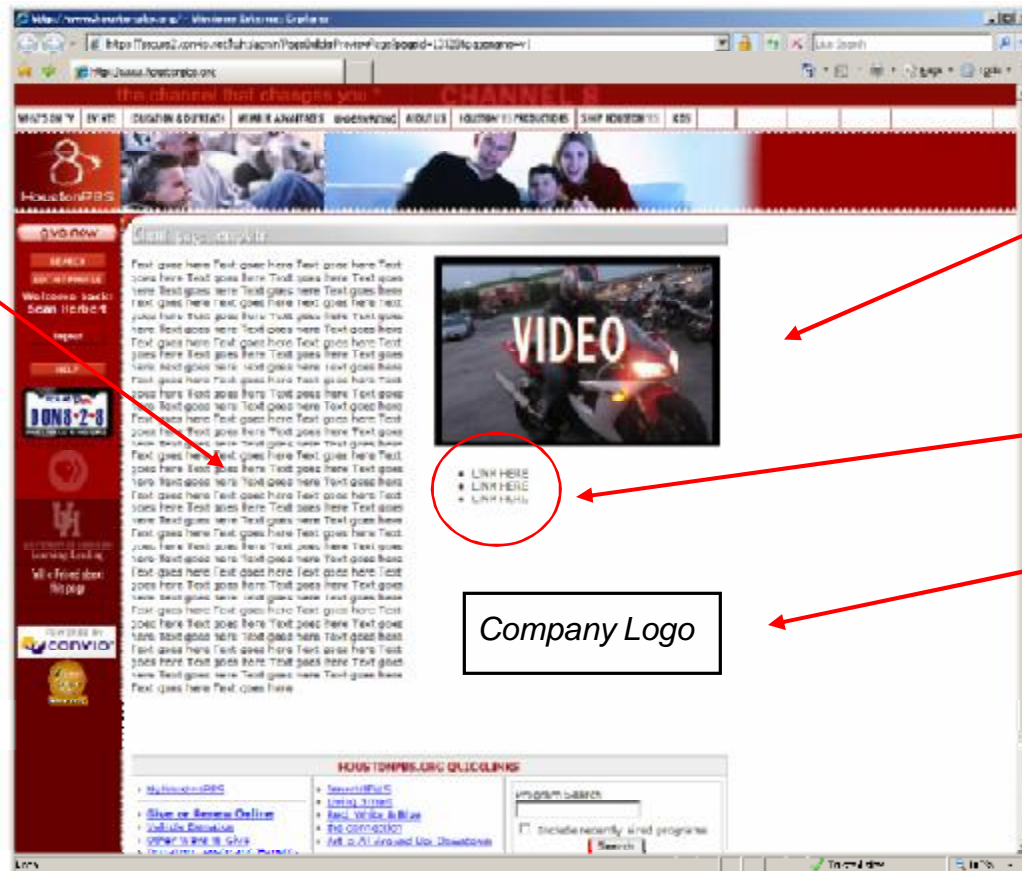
Windows Internet Explorer

https://secure2.convio.net/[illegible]

http://www.houstonpbs.org

Live Search

Page Tools

the channel that changes you CHANNEL 8

WHAT'S ON TV | EVENTS | EDUCATION & OUTREACH | MEMBER ADVANTAGES | UNDERWRITING | ABOUT US | HOUSTON PBS PRODUCTIONS | SHOP HOUSTONPBS | KIDS

HoustonPBS

give now

SEARCH

Welcome back: Sean Herbert

HELP

DON8-2-8

Tell a Friend about this page

POWERED BY convio

Text goes here Text goes here Text goes here Text goes here Text goes here Text goes here Text goes here Text goes here Text goes here Text goes here Text goes here Text goes here Text goes here Text goes here Text goes here Text goes here Text goes here Text goes here Text goes here Text goes here Text goes here Text goes here Text goes here Text goes here Text goes here Text goes here Text goes here Text goes here Text goes here Text goes here Text goes here Text goes here Text goes here Text goes here Text goes here Text goes here Text goes here Text goes here Text goes here Text goes here Text goes here Text goes here Text goes here Text goes here Text goes here Text goes here Text goes here Text goes here Text goes here Text goes here Text goes here Text goes here Text goes here Text goes here Text goes here Text goes here Text goes here Text goes here Text goes here Text goes here Text goes here Text goes here Text goes here Text goes here Text goes here Text goes here Text goes here Text goes here Text goes here Text goes here Text goes here Text goes here Text goes here Text goes here Text goes here Text goes here Text goes here Text goes here Text goes here Text goes here Text goes here Text goes here Text goes here Text goes here Text goes here

VIDEO

- LINK HERE
- LINK HERE
- LINK HERE

Company Logo

HOUSTONPBS.ORG QUICKLINKS

My HoustonPBS

Give or Renew Online

Vehicle Donation

Other Ways to Give

Program Search

Include recently aired programs

Search

Internet